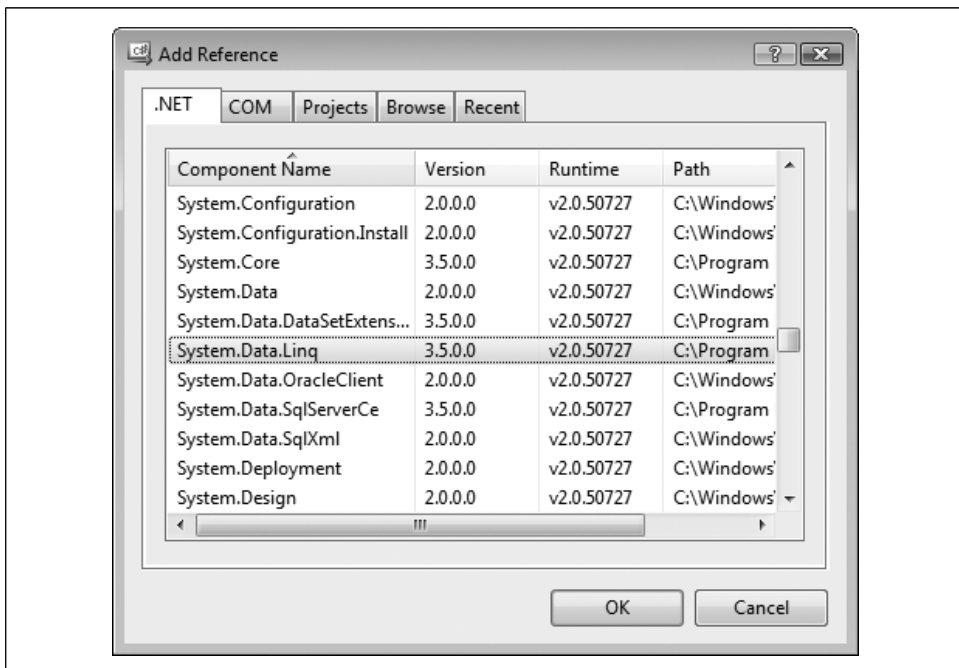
Add Reference

.NET | COM | Projects | Browse | Recent

| Component Name | Version | Runtime | Path |
|---|---|---|---|
| System.Configuration | 2.0.0.0 | v2.0.50727 | C:\Windows' |
| System.Configuration.Install | 2.0.0.0 | v2.0.50727 | C:\Windows' |
| System.Core | 3.5.0.0 | v2.0.50727 | C:\Program |
| System.Data | 2.0.0.0 | v2.0.50727 | C:\Windows' |
| System.Data.DataSetExtens... | 3.5.0.0 | v2.0.50727 | C:\Program |
| System.Data.Linq | 3.5.0.0 | v2.0.50727 | C:\Program |
| System.Data.OracleClient | 2.0.0.0 | v2.0.50727 | C:\Windows' |
| System.Data.SqlServerCe | 3.5.0.0 | v2.0.50727 | C:\Program |
| System.Data.SqlXml | 2.0.0.0 | v2.0.50727 | C:\Windows' |
| System.Deployment | 2.0.0.0 | v2.0.50727 | C:\Windows' |
| System.Design | 2.0.0.0 | v2.0.50727 | C:\Windows' |

OK | Cancel